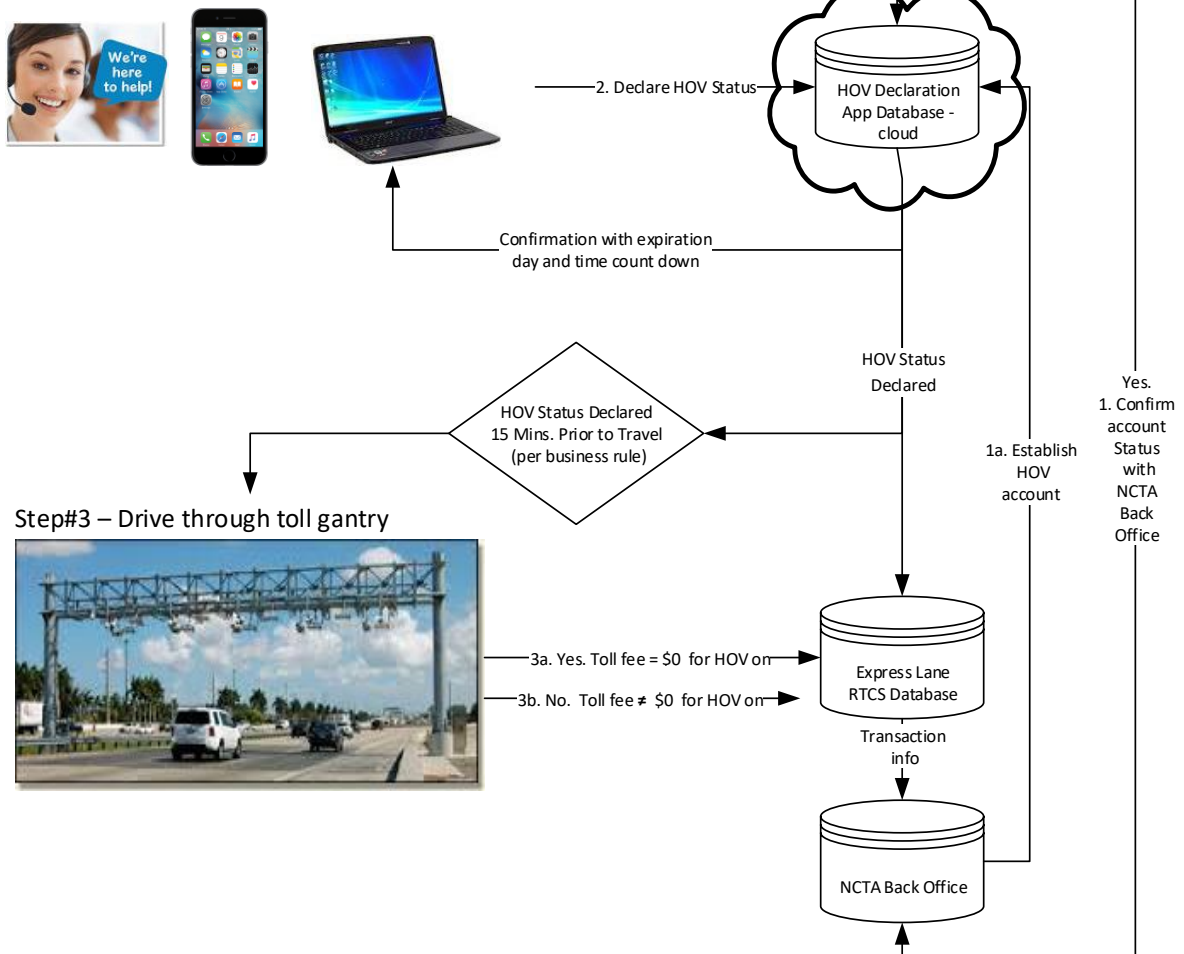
We're here to help!

2. Declare HOV Status

HOV Declaration App Database - cloud

Confirmation with expiration day and time count down

HOV Status Declared

HOV Status Declared 15 Mins. Prior to Travel (per business rule)

1a. Establish HOV account

Yes. 1. Confirm account Status with NCTA Back Office

Step#3 – Drive through toll gantry

3a. Yes. Toll fee = $0 for HOV on

3b. No. Toll fee ≠ $0 for HOV on

Express Lane RTCS Database

Transaction info

NCTA Back Office